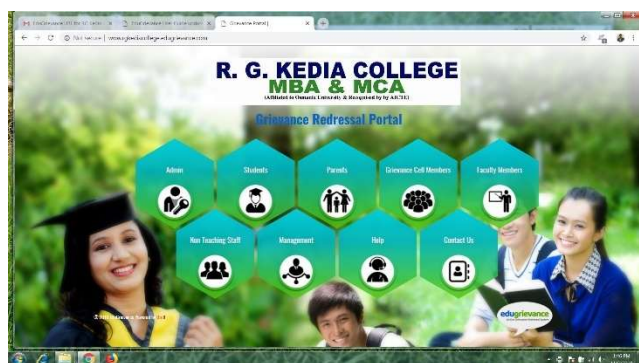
R. G. KEDIA COLLEGE
MBA & MCA
(Affiliated to Osmania University & Recognised by AICTE)

Grievance Redressal Portal

Admin
Students
Parents
Grievance Cell Members
Faculty Members
Non Teaching Staff
Management
Help
Contact Us

edugrievance

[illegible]